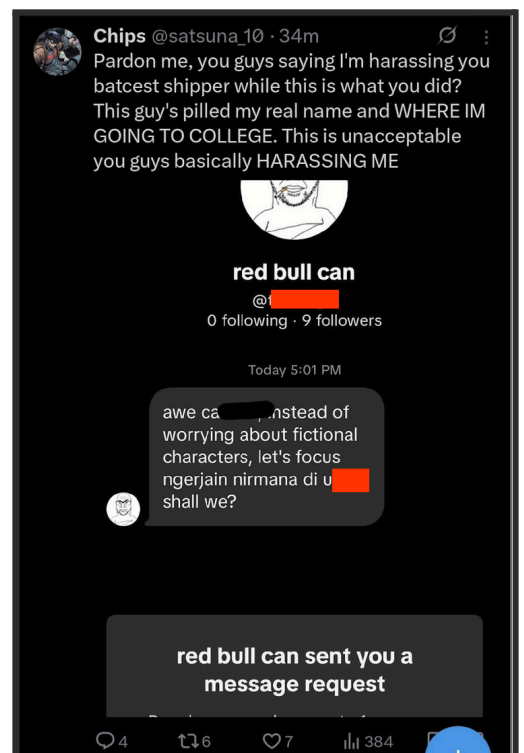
Chips @satsuna_10 · 34m

Pardon me, you guys saying I'm harassing you batcest shipper while this is what you did? This guy's pilled my real name and WHERE IM GOING TO COLLEGE. This is unacceptable you guys basically HARASSING ME

red bull can
@t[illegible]
0 following · 9 followers

Today 5:01 PM

awe ca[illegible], instead of worrying about fictional characters, let's focus ngerjain nirmana di u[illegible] shall we?

red bull can sent you a message request

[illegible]

4 6 7 384